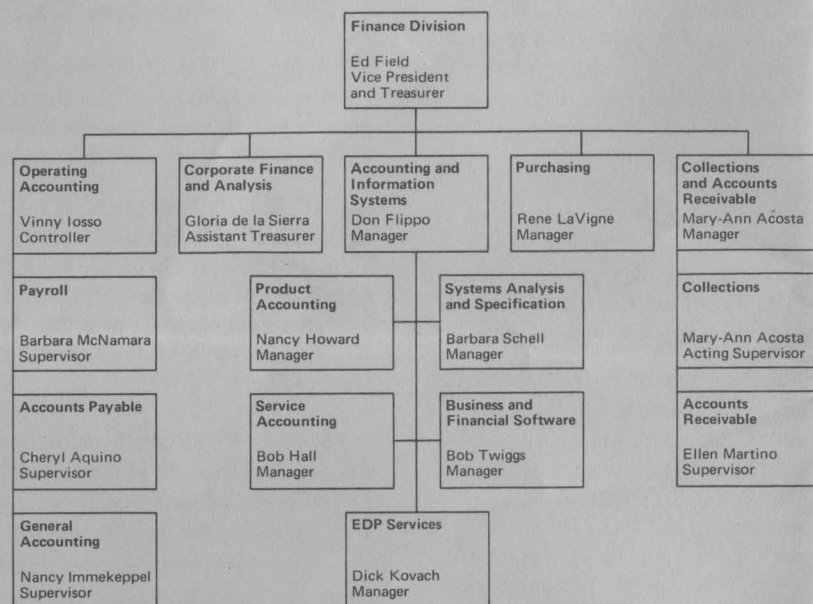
Finance Division

Ed Field
Vice President
and Treasurer

Operating Accounting

Vinny Iosso
Controller

Payroll

Barbara McNamara
Supervisor

Accounts Payable

Cheryl Aquino
Supervisor

General Accounting

Nancy Immekeppel
Supervisor

Corporate Finance and Analysis

Gloria de la Sierra
Assistant Treasurer

Accounting and Information Systems

Don Flippo
Manager

Product Accounting

Nancy Howard
Manager

Systems Analysis and Specification

Barbara Schell
Manager

Service Accounting

Bob Hall
Manager

Business and Financial Software

Bob Twiggs
Manager

EDP Services

Dick Kovach
Manager

Purchasing

Rene LaVigne
Manager

Collections and Accounts Receivable

Mary-Ann Acosta
Manager

Collections

Mary-Ann Acosta
Acting Supervisor

Accounts Receivable

Ellen Martino
Supervisor